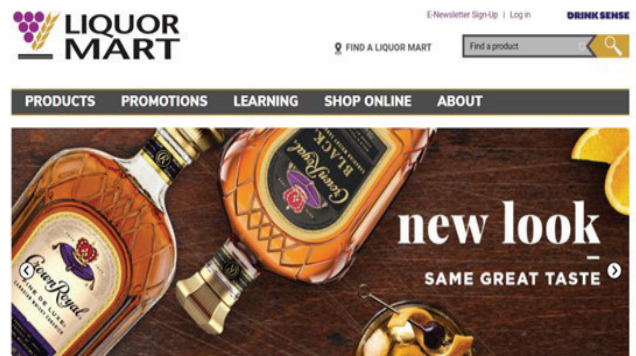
LIQUOR MART

E-Newsletter Sign-Up | Log in

DRINK SENSE

FIND A LIQUOR MART

Find a product

PRODUCTS PROMOTIONS LEARNING SHOP ONLINE ABOUT

Crown Royal
FINE DE LUXE

Crown Royal
BLACK

new look

SAME GREAT TASTE